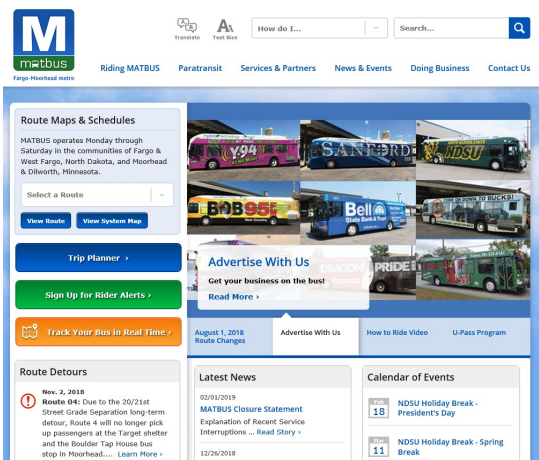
M matbus
Fargo-Moorhead metro

Translate Text Size How do I... Search...

Riding MATBUS Paratransit Services & Partners News & Events Doing Business Contact Us

Route Maps & Schedules

MATBUS operates Monday through Saturday in the communities of Fargo & West Fargo, North Dakota, and Moorhead & Dilworth, Minnesota.

Select a Route

View Route View System Map

Trip Planner ›

Sign Up for Rider Alerts ›

Track Your Bus in Real Time ›

Route Detours

Nov. 2, 2018
Route 04: Due to the 20/21st Street Grade Separation long-term detour, Route 4 will no longer pick up passengers at the Target shelter and the Boulder Tap House bus stop in Moorhead.... Learn More ›

Y94 SANFORD NDSU BOB95 Bell State Bank & Trust ONE DOWN TO BUCKS! PRIDE

Advertise With Us
Get your business on the bus!
Read More ›

August 1, 2018 Route Changes Advertise With Us How to Ride Video U-Pass Program

Latest News

02/01/2019
MATBUS Closure Statement
Explanation of Recent Service Interruptions ... Read Story ›

12/26/2018

Calendar of Events

Feb 18 NDSU Holiday Break - President's Day

Mar 11 NDSU Holiday Break - Spring Break